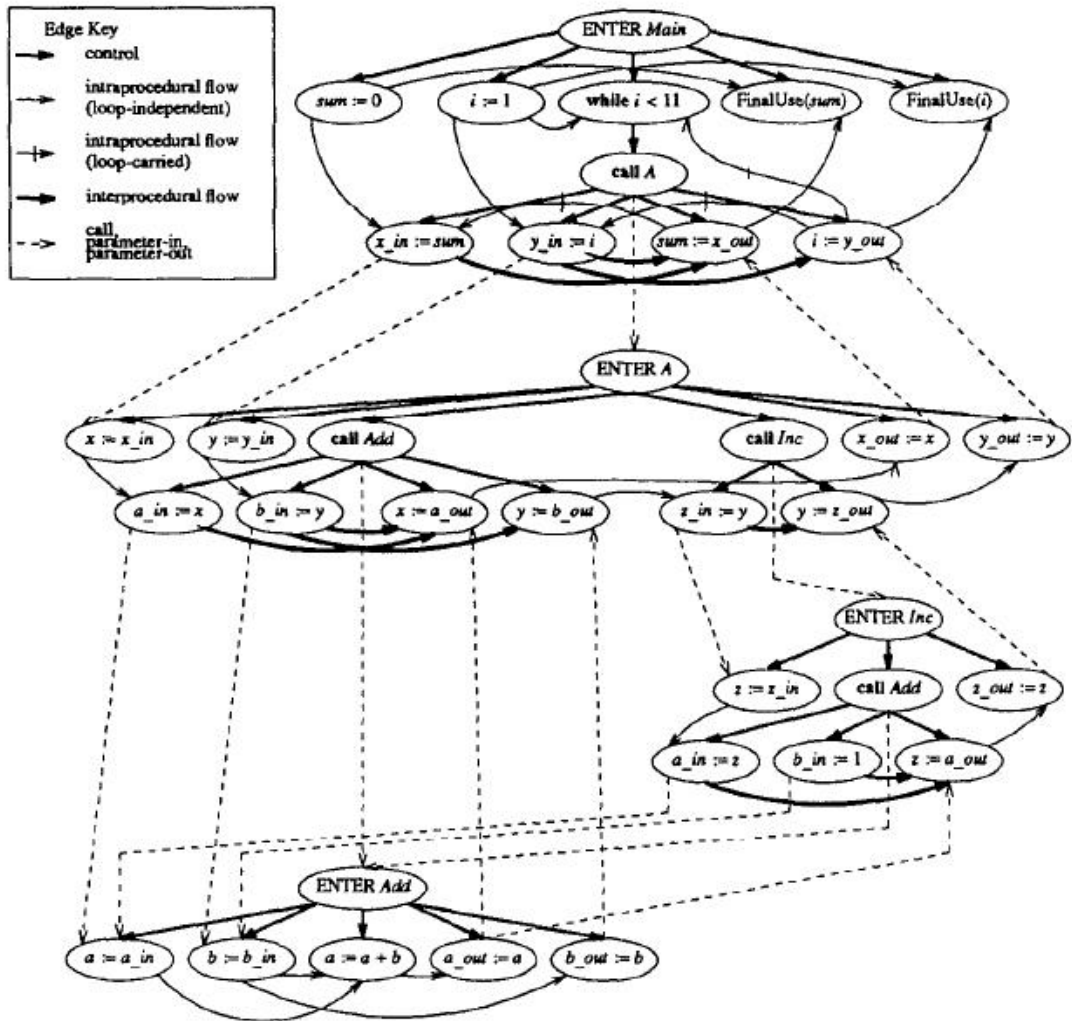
Edge Key
control
intraprocedural flow (loop-independent)
intraprocedural flow (loop-carried)
interprocedural flow
call, parameter-in, parameter-out

ENTER Main
sum := 0
i := 1
while i < 11
FinalUse(sum)
FinalUse(i)
call A
x_in := sum
y_in := i
sum := x_out
i := y_out

ENTER A
x := x_in
y := y_in
call Add
call Inc
x_out := x
y_out := y
a_in := x
b_in := y
x := a_out
y := b_out
z_in := y
y := z_out

ENTER Inc
z := z_in
call Add
z_out := z
a_in := z
b_in := 1
z := a_out

ENTER Add
a := a_in
b := b_in
a := a + b
a_out := a
b_out := b